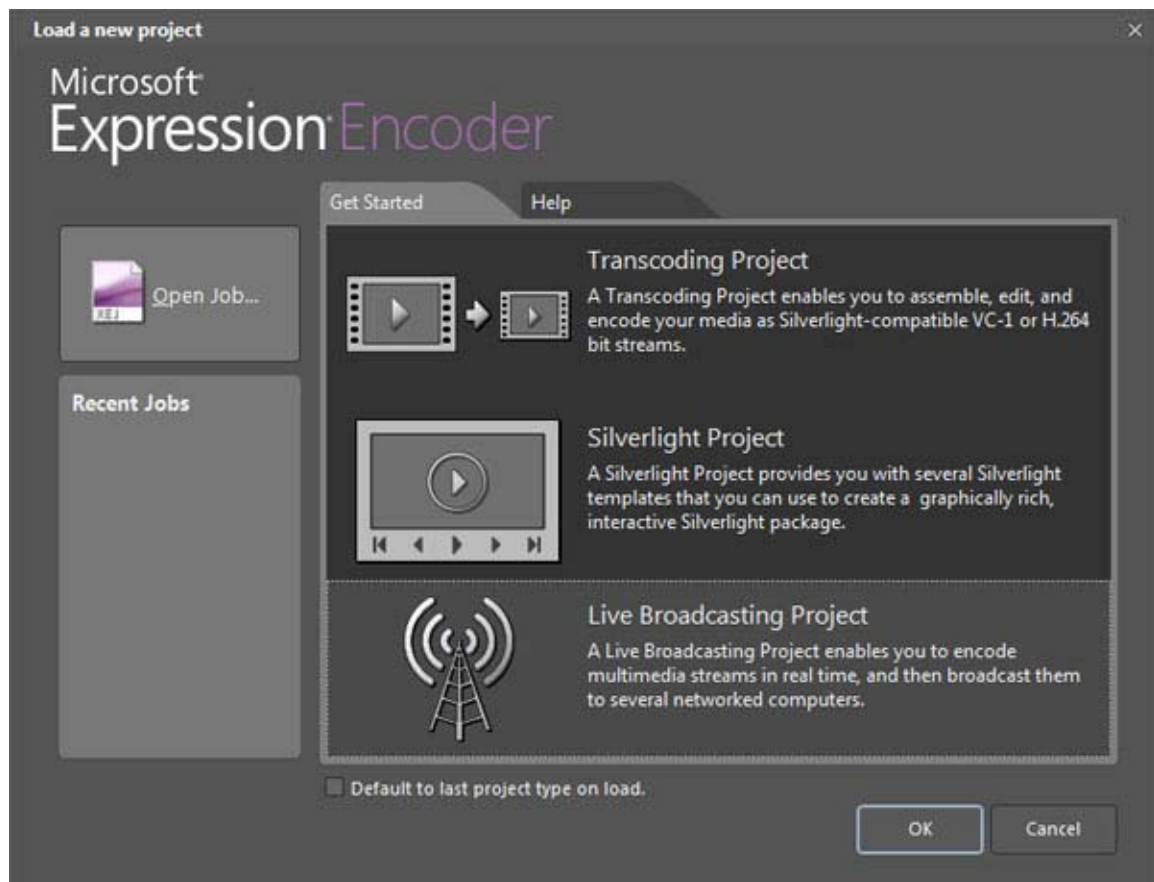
Load a new project

×

Microsoft
Expression Encoder

Get Started

Help

XEJ

Open Job...

Recent Jobs

Transcoding Project
A Transcoding Project enables you to assemble, edit, and encode your media as Silverlight-compatible VC-1 or H.264 bit streams.

Silverlight Project
A Silverlight Project provides you with several Silverlight templates that you can use to create a graphically rich, interactive Silverlight package.

Live Broadcasting Project
A Live Broadcasting Project enables you to encode multimedia streams in real time, and then broadcast them to several networked computers.

Default to last project type on load.

OK

Cancel